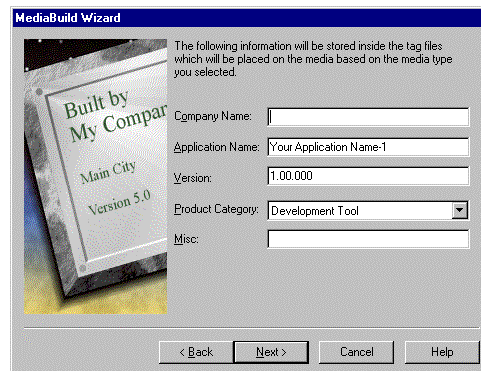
MediaBuild Wizard

Built by My Compar

Main City

Version 5.0

The following information will be stored inside the tag files which will be placed on the media based on the media type you selected.

Company Name:

Application Name: Your Application Name-1

Version: 1.00.000

Product Category: Development Tool

Misc:

< Back
Next >
Cancel
Help